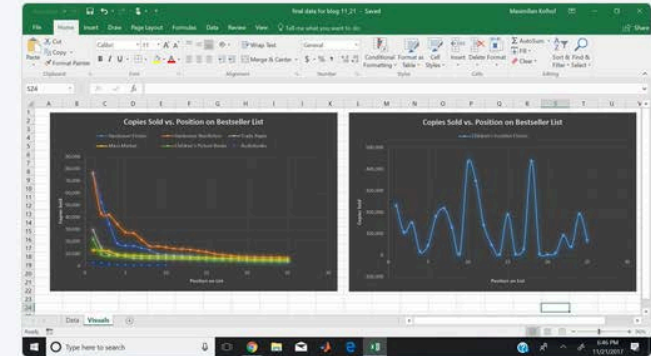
final data for blog 11.21 - Saved

Maximilian Kolhof

File Home Insert Draw Page Layout Formulas Data Review View Tell me what you want to do

Share

Cut Copy Format Painter Paste

Clipboard

Calibri 11 A A

B I U

Font

Wrap Text

Merge & Center

Alignment

General

$ % ,

Number

Conditional Formatting

Format as Table

Cell Styles

Styles

Insert Delete Format

Cells

AutoSum Fill Clear

Sort & Filter

Find & Select

Editing

S24

A B C D E F G H I J K L M N O P Q R S T U V

Copies Sold vs. Position on Bestseller List

Hardcover Fiction Hardcover Nonfiction Trade Paper Mass Market Children's Picture Books Audiobooks

Copies Sold

Position on List

Copies Sold vs. Position on Bestseller List

Children's Middle Grade

Copies Sold

Position on List

Data Visuals

Ready

Type here to search

6:46 PM 11/21/2017